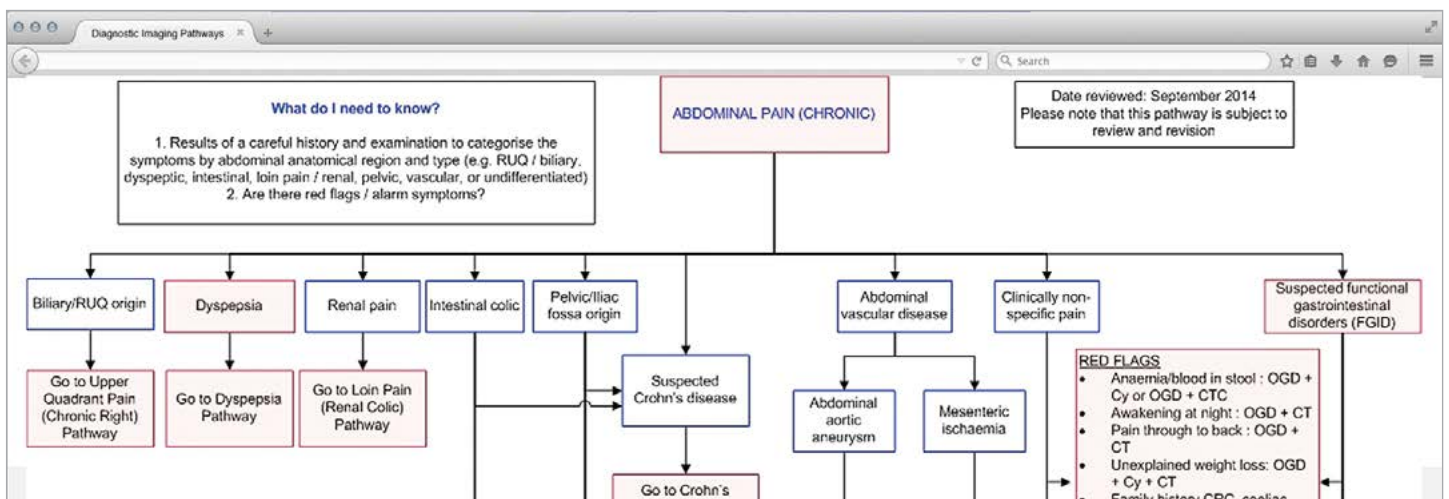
Diagnostic Imaging Pathways

Search

What do I need to know?

1. Results of a careful history and examination to categorise the symptoms by abdominal anatomical region and type (e.g. RUQ / biliary, dyspeptic, intestinal, loin pain / renal, pelvic, vascular, or undifferentiated)
2. Are there red flags / alarm symptoms?

ABDOMINAL PAIN (CHRONIC)

Date reviewed: September 2014
Please note that this pathway is subject to review and revision

Biliary/RUQ origin

Dyspepsia

Renal pain

Intestinal colic

Pelvic/Iliac fossa origin

Abdominal vascular disease

Clinically non-specific pain

Suspected functional gastrointestinal disorders (FGID)

Go to Upper Quadrant Pain (Chronic Right) Pathway

Go to Dyspepsia Pathway

Go to Loin Pain (Renal Colic) Pathway

Suspected Crohn's disease

Abdominal aortic aneurysm

Mesenteric ischaemia

RED FLAGS
• Anaemia/blood in stool : OGD + Cy or OGD + CTC
• Awakening at night : OGD + CT
• Pain through to back : OGD + CT
• Unexplained weight loss: OGD + Cy + CT
• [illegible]

Go to Crohn's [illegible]